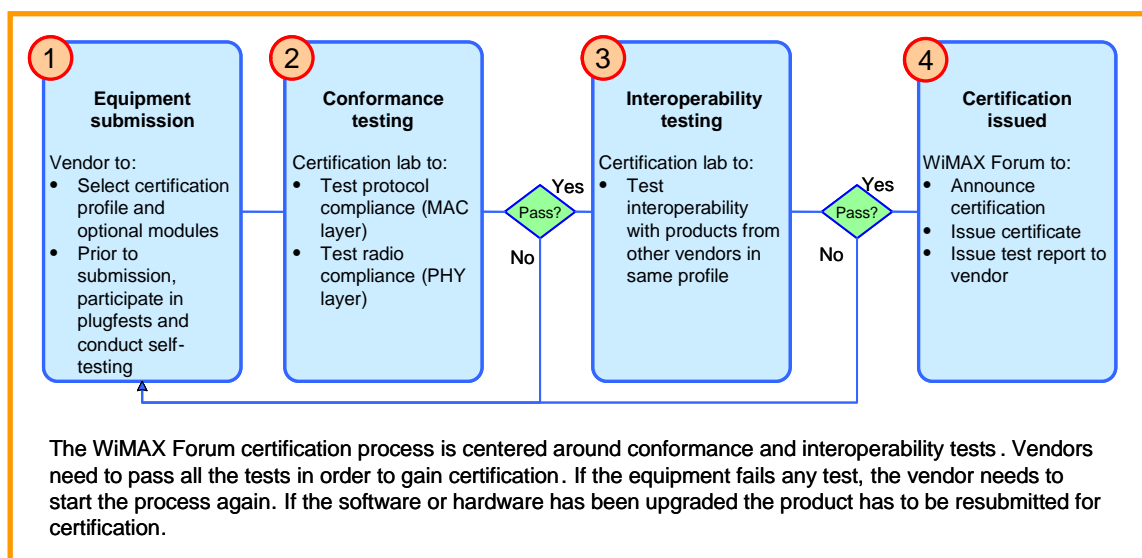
1

**Equipment submission**

Vendor to:
- Select certification profile and optional modules
- Prior to submission, participate in plugfests and conduct self-testing

2

**Conformance testing**

Certification lab to:
- Test protocol compliance (MAC layer)
- Test radio compliance (PHY layer)

Pass?
Yes
No

3

**Interoperability testing**

Certification lab to:
- Test interoperability with products from other vendors in same profile

Pass?
Yes
No

4

**Certification issued**

WiMAX Forum to:
- Announce certification
- Issue certificate
- Issue test report to vendor

The WiMAX Forum certification process is centered around conformance and interoperability tests . Vendors need to pass all the tests in order to gain certification . If the equipment fails any test, the vendor needs to start the process again. If the software or hardware has been upgraded the product has to be resubmitted for certification.